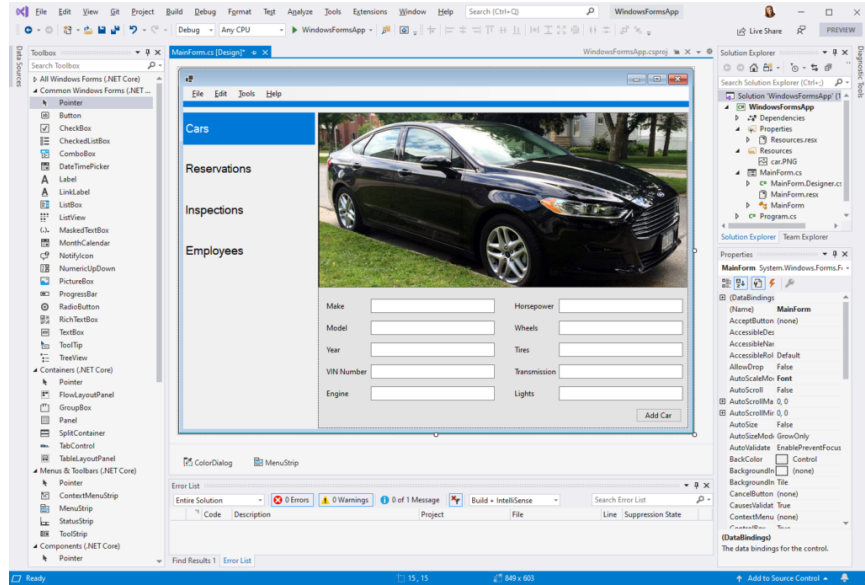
File Edit View Git Project Build Debug Format Test Analyze Tools Extensions Window Help Search (Ctrl+Q) WindowsFormsApp
Debug Any CPU WindowsFormsApp
Live Share PREVIEW

Toolbox
Search Toolbox
All Windows Forms (.NET Core)
Common Windows Forms (.NET ...
Pointer
Button
CheckBox
CheckedListBox
ComboBox
DateTimePicker
Label
LinkLabel
ListBox
ListView
MaskedTextBox
MonthCalendar
NotifyIcon
NumericUpDown
PictureBox
ProgressBar
RadioButton
RichTextBox
TextBox
ToolTip
TreeView
Containers (.NET Core)
Pointer
FlowLayoutPanel
GroupBox
Panel
SplitContainer
TabControl
TableLayoutPanel
Menus & Toolbars (.NET Core)
Pointer
ContextMenuStrip
MenuStrip
StatusStrip
ToolStrip
Components (.NET Core)
Pointer

Data Sources

MainForm.cs [Design]*
WindowsFormsApp.csproj

File Edit Tools Help
Cars
Reservations
Inspections
Employees

Make
Model
Year
VIN Number
Engine
Horsepower
Wheels
Tires
Transmission
Lights
Add Car

ColorDialog MenuStrip

Error List
Entire Solution 0 Errors 0 Warnings 0 of 1 Message Build + IntelliSense Search Error List
Code Description Project File Line Suppression State
Find Results 1 Error List

Solution Explorer
Search Solution Explorer (Ctrl+;)
Solution 'WindowsFormsApp' (1
WindowsFormsApp
Dependencies
Properties
Resources.resx
Resources
car.PNG
MainForm.cs
MainForm.Designer.cs
MainForm.resx
MainForm
Program.cs
Solution Explorer Team Explorer

Properties
MainForm System.Windows.Forms.F
(DataBindings)
(Name) MainForm
AcceptButton (none)
AccessibleDes
AccessibleNa
AccessibleRol Default
AllowDrop False
AutoScaleMo Font
AutoScroll False
AutoScrollMa 0, 0
AutoScrollMir 0, 0
AutoSize False
AutoSizeMod GrowOnly
AutoValidate EnablePreventFocus
BackColor Control
BackgroundIn (none)
BackgroundIn Tile
CancelButton (none)
CausesValidat True
ContextMenu (none)
(DataBindings)
The data bindings for the control.

Diagnostic Tools

Ready 15, 15 849 x 603 Add to Source Control